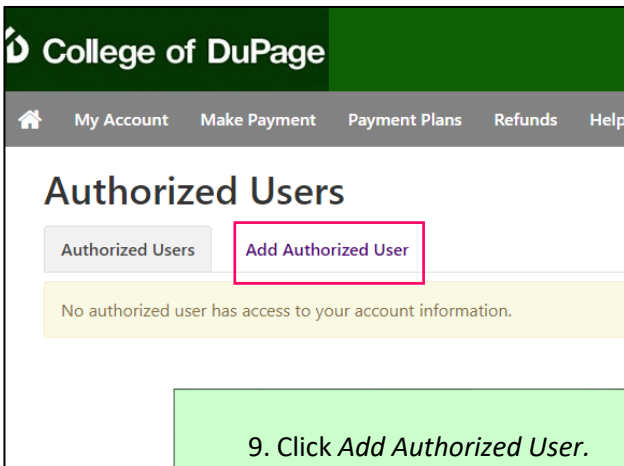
College of DuPage

My Account Make Payment Payment Plans Refunds Help

Authorized Users

Authorized Users Add Authorized User

No authorized user has access to your account information.

9. Click *Add Authorized User.*